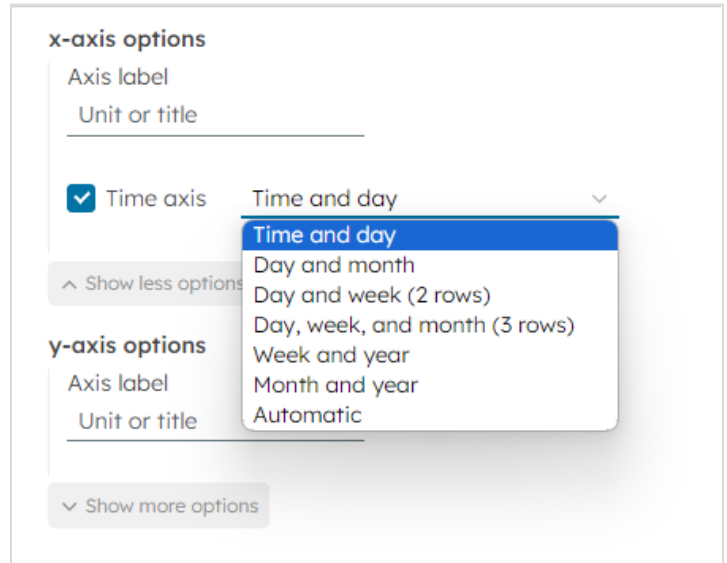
x-axis options

Axis label

Unit or title

Time axis

Time and day

Time and day

Day and month

Day and week (2 rows)

Day, week, and month (3 rows)

Week and year

Month and year

Automatic

Show less options

y-axis options

Axis label

Unit or title

Show more options